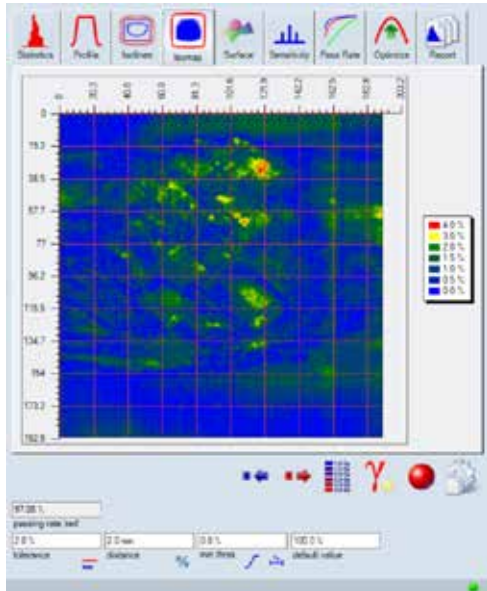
Statistics Profile Isolines Isomap Surface Sensitivity Pass Rate Optimize Report

0 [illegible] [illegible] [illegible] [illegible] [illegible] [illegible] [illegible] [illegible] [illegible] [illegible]

0
19.3
38.5
57.7
77
96.2
115.5
134.7
154
173.2
192.5

4.0 %
3.0 %
2.0 %
1.5 %
1.0 %
0.5 %
0.0 %

97.05 %
passing rate test

2.0 %
tolerance
2.0 mm
distance
%
0.0 %
min thres
100.0 %
default value